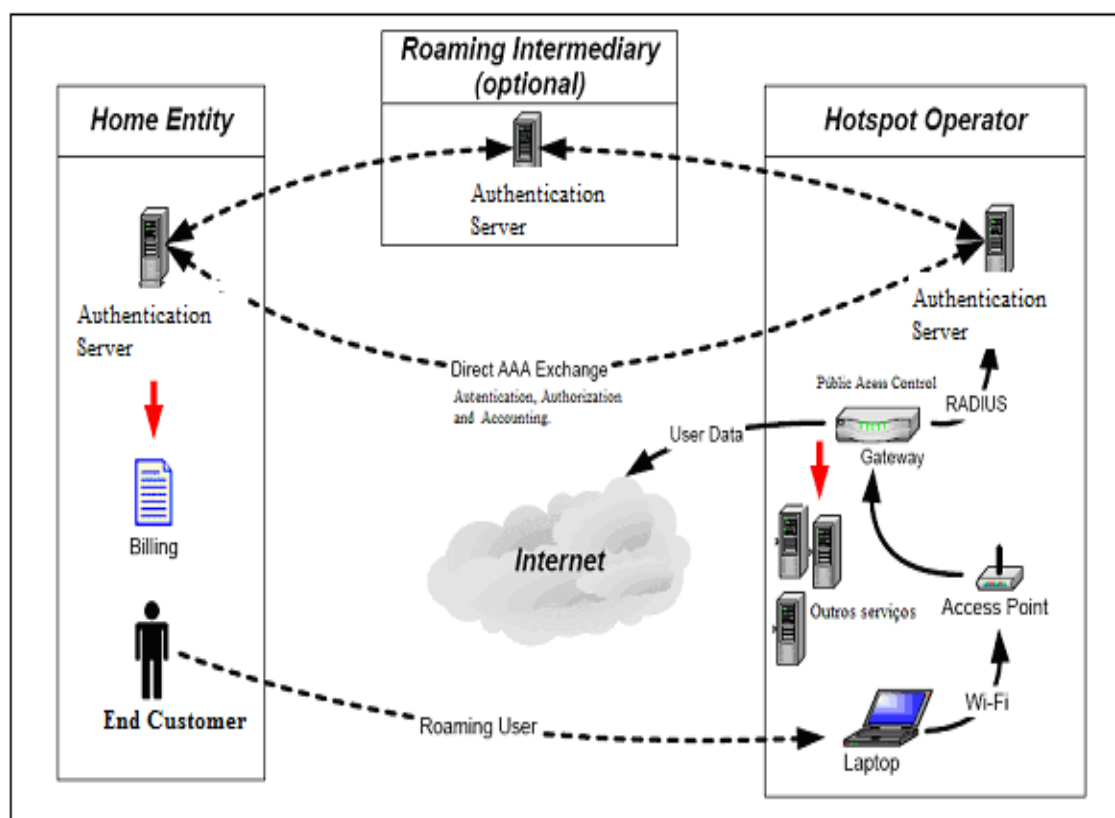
Roaming Intermediary (optional)

Authentication Server

Home Entity

Authentication Server

Billing

End Customer

Hotspot Operator

Authentication Server

Direct AAA Exchange
Autentication, Authorization and Accounting.

Public Acess Control

RADIUS

User Data

Gateway

Internet

Outros serviços

Access Point

Wi-Fi

Roaming User

Laptop